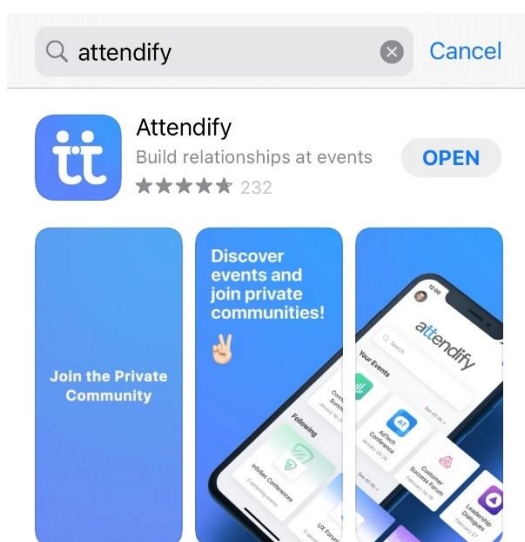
attendify

Cancel

Attendify
Build relationships at events
232

OPEN

Join the Private Community

Discover events and join private communities!

attendify

Your Events

Following

AfTech Conference

Customer Success Forum

Leadership Dialogues

InfoTec Conferences

UX Forum